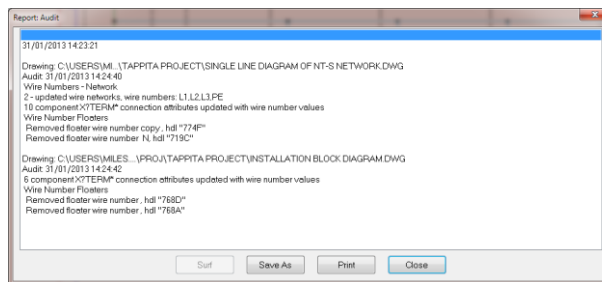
Report: Audit

31/01/2013 14:23:21

Drawing: C:\USERS\MI...\TAPPITA PROJECT\SINGLE LINE DIAGRAM OF NT-S NETWORK.DWG
Audit: 31/01/2013 14:24:40
Wire Numbers - Network
2 - updated wire networks, wire numbers: L1,L2,L3,PE
10 component X?TERM* connection attributes updated with wire number values
Wire Number Floaters
Removed floater wire number copy , hdl "774F"
Removed floater wire number N, hdl "719C"

Drawing: C:\USERS\MILES...\PROJ\TAPPITA PROJECT\INSTALLATION BLOCK DIAGRAM.DWG
Audit: 31/01/2013 14:24:42
6 component X?TERM* connection attributes updated with wire number values
Wire Number Floaters
Removed floater wire number , hdl "768D"
Removed floater wire number , hdl "768A"

Surf | Save As | Print | Close